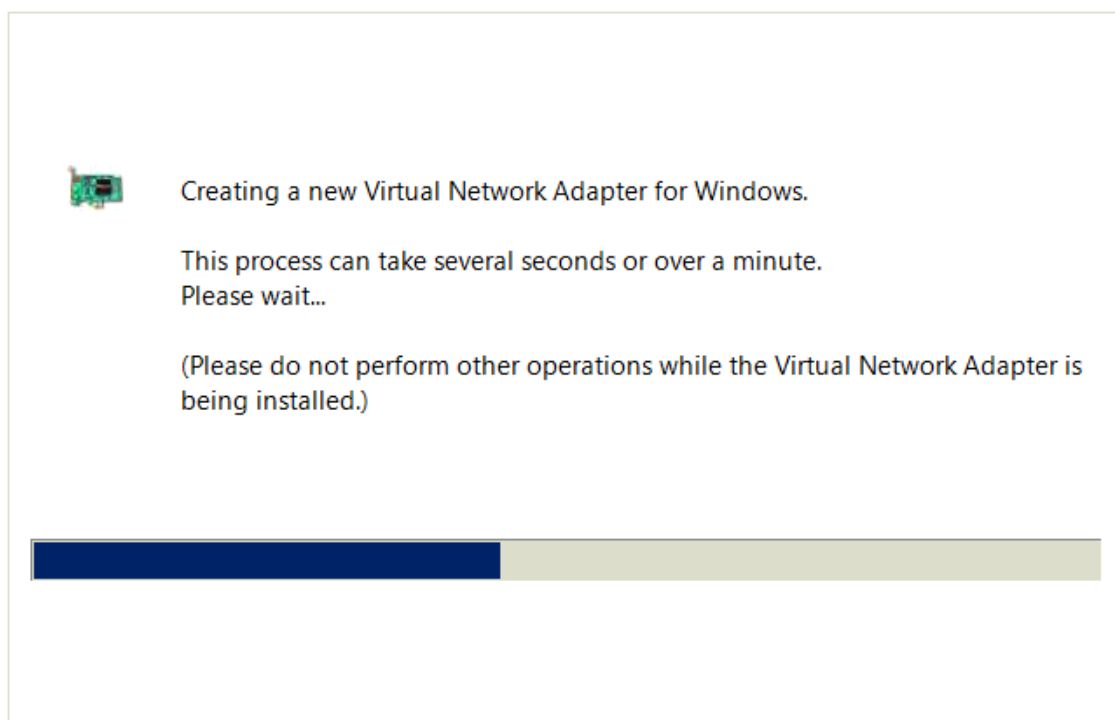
Creating a new Virtual Network Adapter for Windows.

This process can take several seconds or over a minute.
Please wait...

(Please do not perform other operations while the Virtual Network Adapter is being installed.)